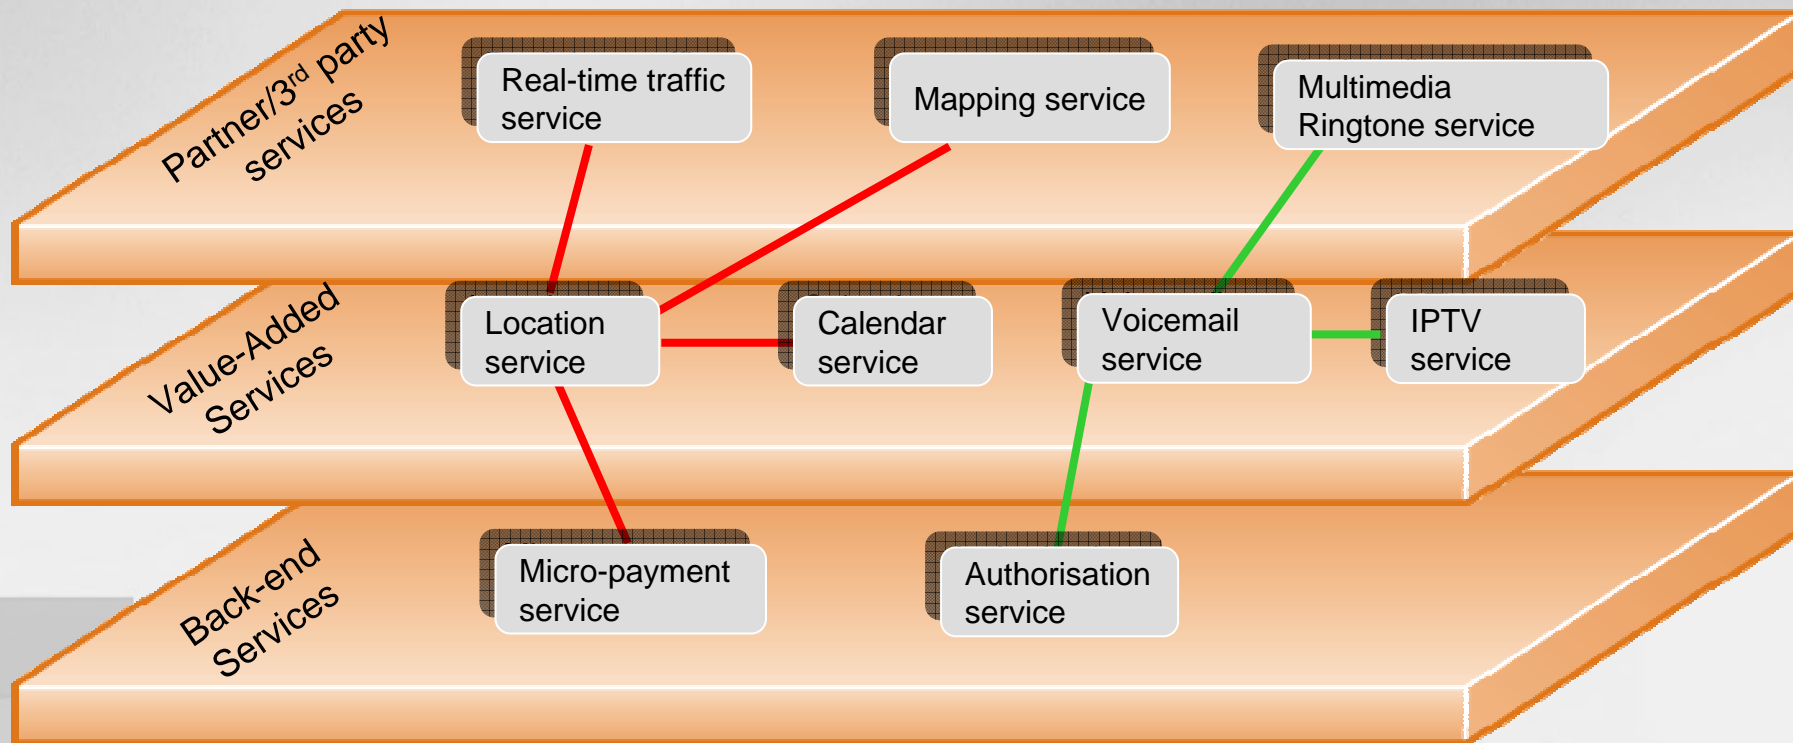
Partner/3$^{rd}$ party services

Real-time traffic service

Mapping service

Multimedia Ringtone service

Value-Added Services

Location service

Calendar service

Voicemail service

IPTV service

Back-end Services

Micro-payment service

Authorisation service